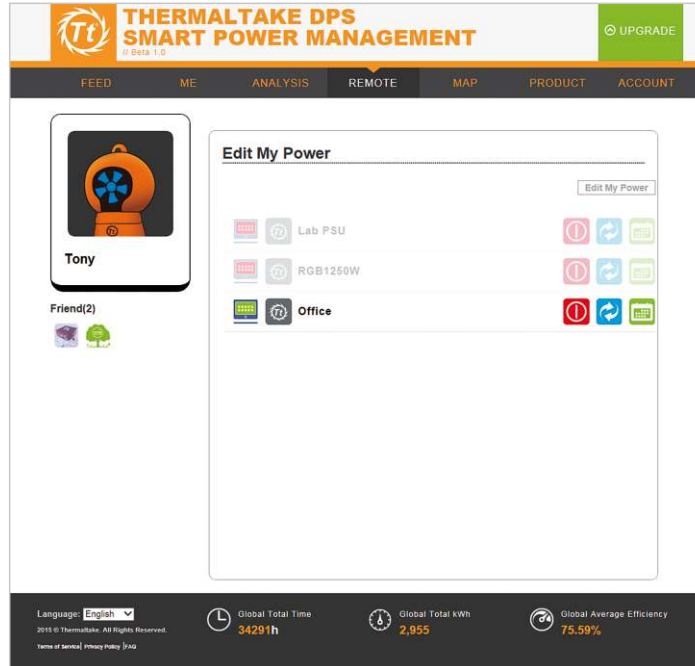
THERMALTAKE DPS
SMART POWER MANAGEMENT
// Beta 1.0

UPGRADE

FEED ME ANALYSIS REMOTE MAP PRODUCT ACCOUNT

Tony

Friend(2)

Edit My Power

Edit My Power

Lab PSU

RGB1250W

Office

Language: English

2015 © Thermaltake. All Rights Reserved.

Terms of Service | Privacy Policy | FAQ

Global Total Time
34291h

Global Total kWh
2,955

Global Average Efficiency
75.59%